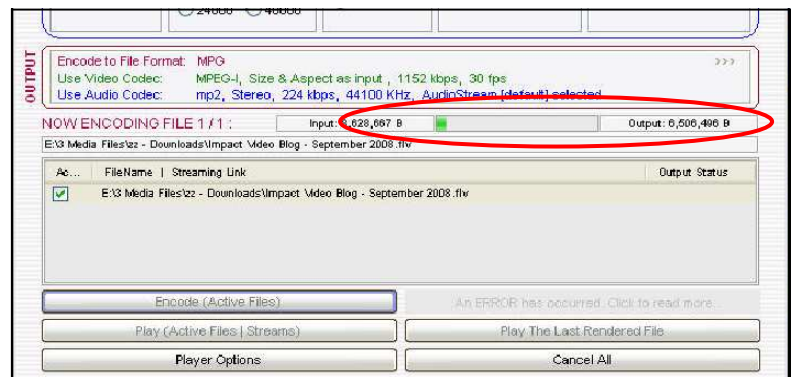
24000 48000

OUTPUT

Encode to File Format: MPG

Use Video Codec: MPEG-I, Size & Aspect as input , 1152 kbps, 30 fps

Use Audio Codec: mp2, Stereo, 224 kbps, 44100 KHz, AudioStream [default] selected

>>>

NOW ENCODING FILE 1 / 1 :

Input: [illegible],628,667 B

Output: 6,506,496 B

E:\3 Media Files\zz - Downloads\Impact Video Blog - September 2008.flv

| Ac... | FileName \| Streaming Link | Output Status |
|---|---|---|
| ✓ | E:\3 Media Files\zz - Downloads\Impact Video Blog - September 2008.flv | |

Encode (Active Files)

An ERROR has occurred. Click to read more...

Play (Active Files | Streams)

Play The Last Rendered File

Player Options

Cancel All